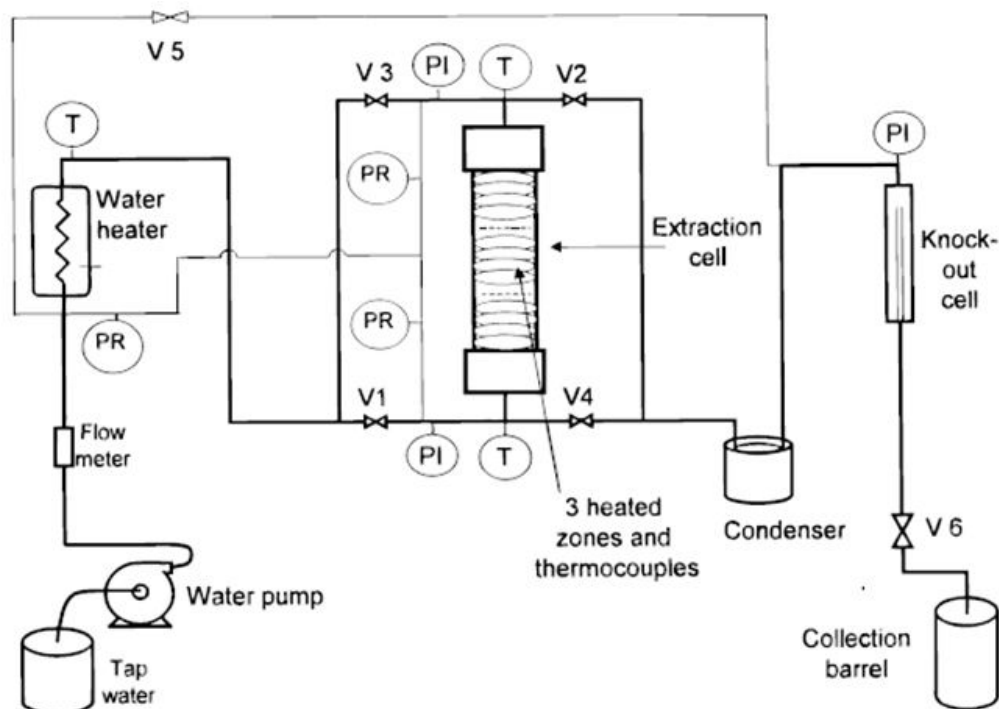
V 5

V 3

PI

T

V2

T

PI

PR

Water heater

Extraction cell

Knock-out cell

PR

PR

V1

V4

Flow meter

PI

T

3 heated zones and thermocouples

Condenser

V 6

Water pump

Collection barrel

Tap water